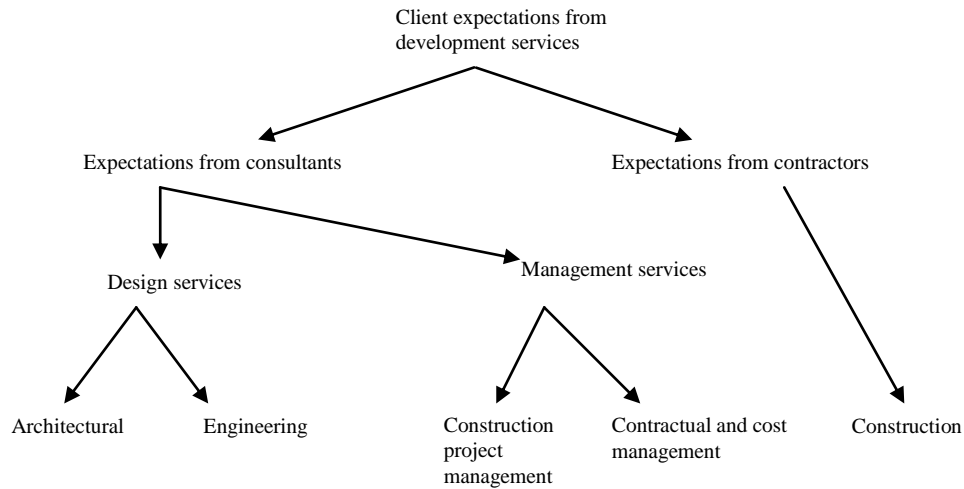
Client expectations from development services

Expectations from consultants

Expectations from contractors

Design services

Management services

Architectural

Engineering

Construction project management

Contractual and cost management

Construction